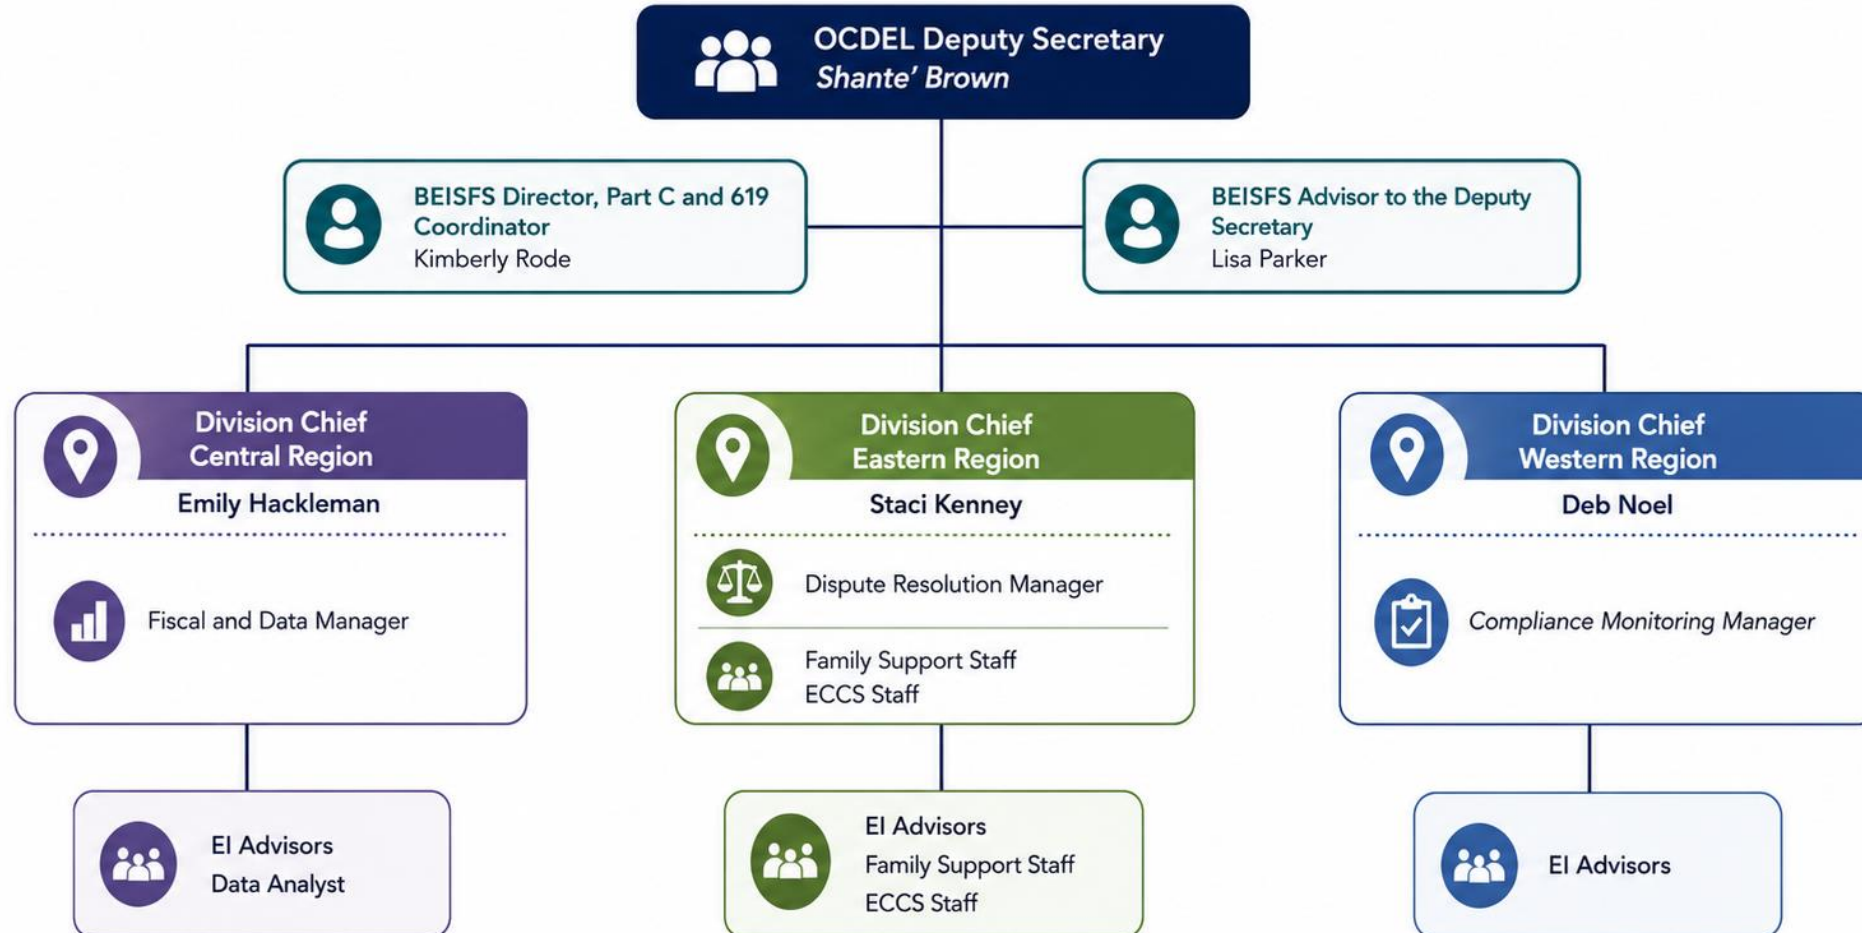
OCDEL Deputy Secretary
Shante' Brown

BEISFS Director, Part C and 619 Coordinator
Kimberly Rode

BEISFS Advisor to the Deputy Secretary
Lisa Parker

Division Chief
Central Region
Emily Hackleman

Fiscal and Data Manager

Division Chief
Eastern Region
Staci Kenney

Dispute Resolution Manager

Family Support Staff
ECCS Staff

Division Chief
Western Region
Deb Noel

Compliance Monitoring Manager

EI Advisors
Data Analyst

EI Advisors
Family Support Staff
ECCS Staff

EI Advisors